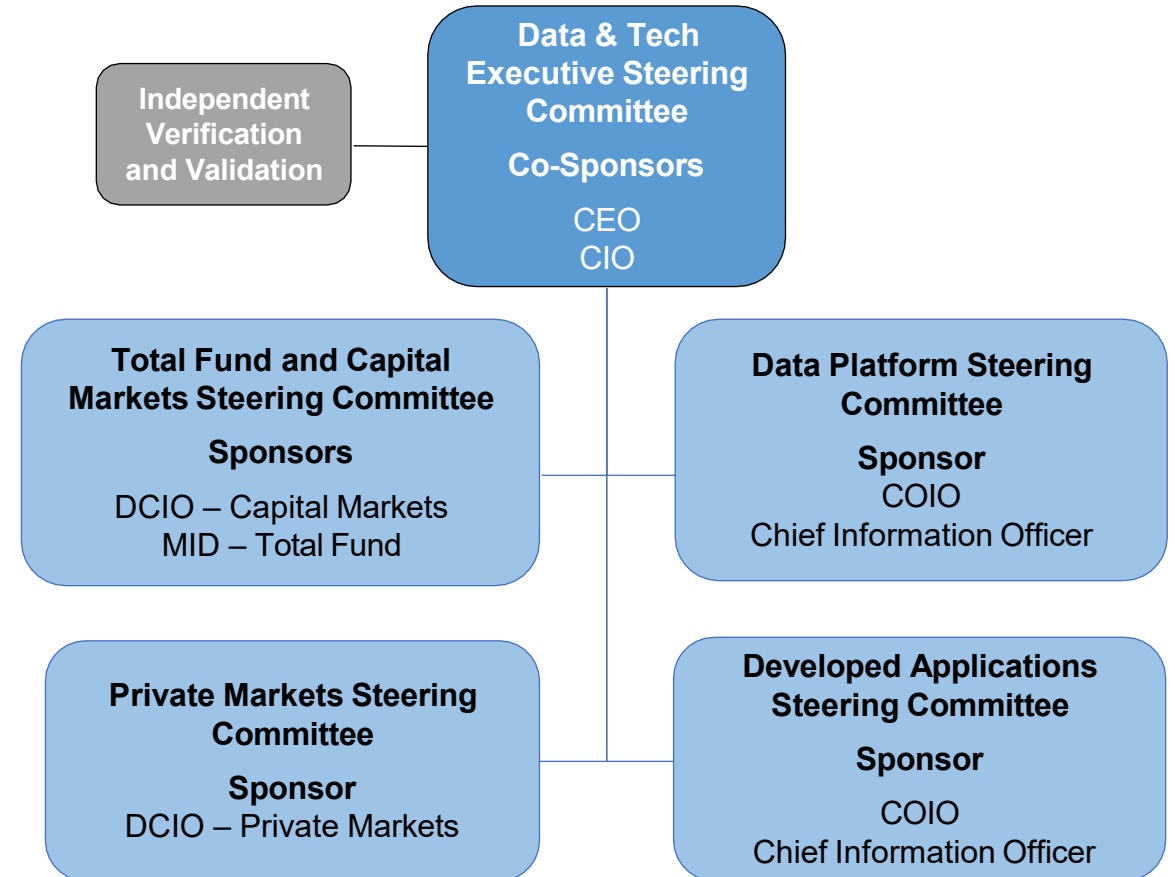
Independent Verification and Validation

Data & Tech Executive Steering Committee

Co-Sponsors

CEO
CIO

Total Fund and Capital Markets Steering Committee

Sponsors

DCIO – Capital Markets
MID – Total Fund

Data Platform Steering Committee

Sponsor
COIO
Chief Information Officer

Private Markets Steering Committee

Sponsor
DCIO – Private Markets

Developed Applications Steering Committee

Sponsor

COIO
Chief Information Officer